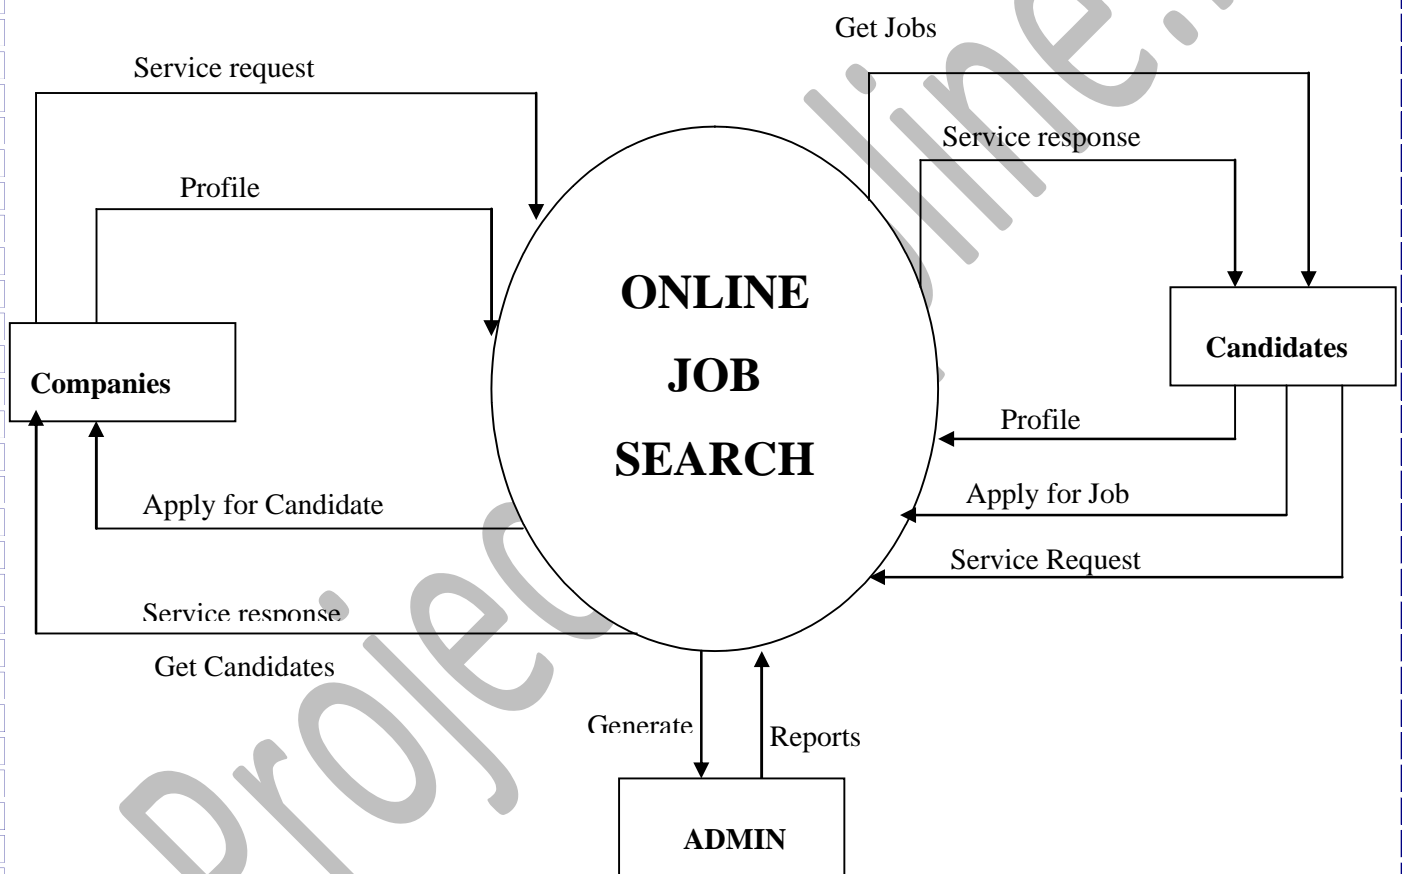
Get Jobs

Service request

Service response

Profile

ONLINE

JOB

SEARCH

Candidates

Companies

Profile

Apply for Candidate

Apply for Job

Service Request

Service response

Get Candidates

Generate

Reports

ADMIN

Projectsonline...